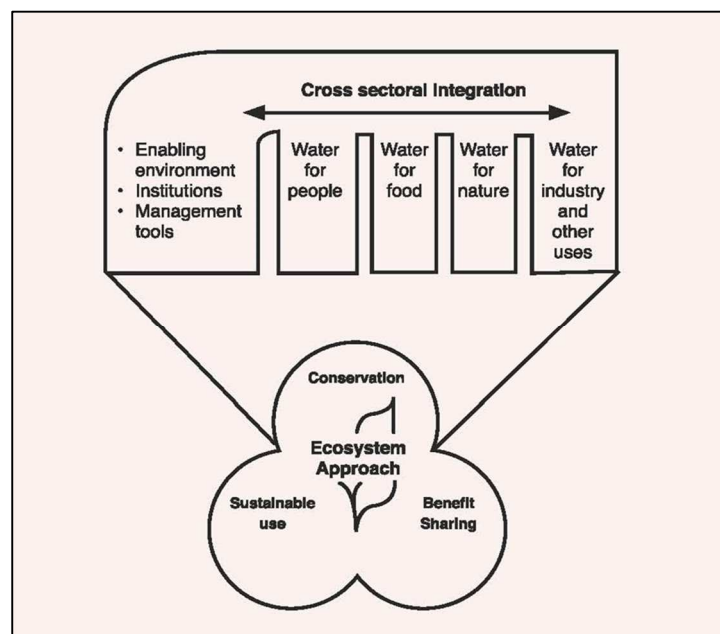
Cross sectoral integration

- Enabling environment
- Institutions
- Management tools

Water for people

Water for food

Water for nature

Water for industry and other uses

Conservation

Ecosystem Approach

Sustainable use

Benefit Sharing